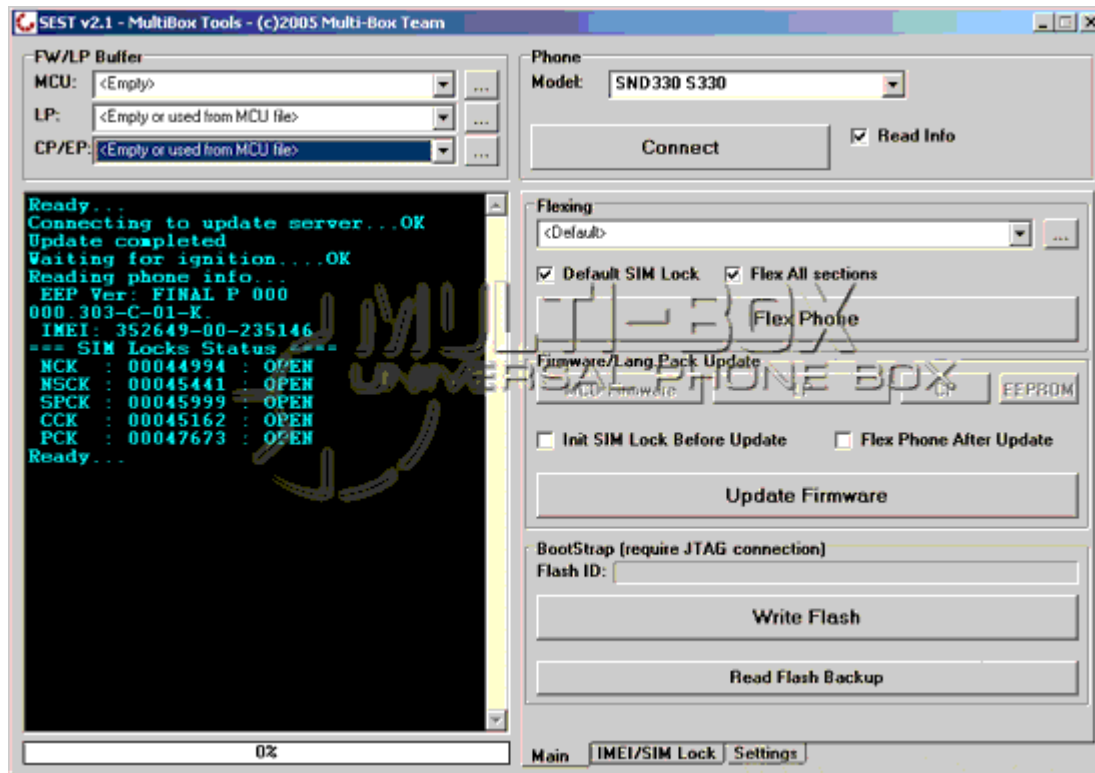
SEST v2.1 - MultiBox Tools - (c)2005 Multi-Box Team

FW/LP Buffer
MCU: <Empty> ...
LP: <Empty or used from MCU file> ...
CP/EP: <Empty or used from MCU file> ...

Ready...
Connecting to update server...OK
Update completed
Waiting for ignition....OK
Reading phone info...
EEP Ver: FINAL P 000
000.303-C-01-K.
IMEI: 352649-00-235146
=== SIM Locks Status ===
NCK : 00044994 : OPEN
NSCK : 00045441 : OPEN
SPCK : 00045999 : OPEN
CCK : 00045162 : OPEN
PCK : 00047673 : OPEN
Ready...

0%

Phone
Model: SND330 S330
Connect
Read Info

Flexing
<Default> ...
Default SIM Lock
Flex All sections
Flex Phone

Firmware/Lang Pack Update
MCU Firmware
LP
CP
EEPROM
Init SIM Lock Before Update
Flex Phone After Update
Update Firmware

BootStrap (require JTAG connection)
Flash ID:
Write Flash
Read Flash Backup

MULTI-BOX
UNIVERSAL PHONE BOX

Main
IMEI/SIM Lock
Settings